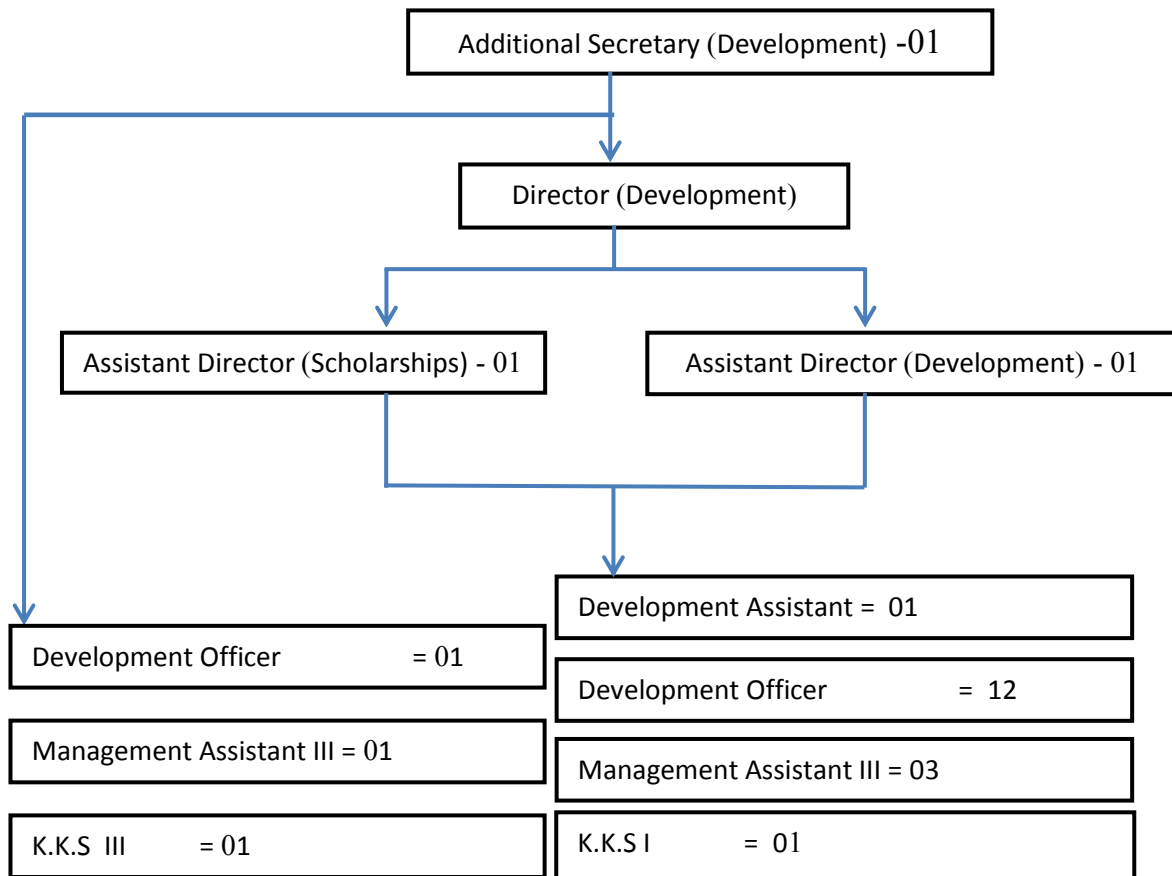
Additional Secretary (Development) -01

Director (Development)

Assistant Director (Scholarships) - 01

Assistant Director (Development) - 01

Development Officer = 01

Management Assistant III = 01

K.K.S III = 01

Development Assistant = 01

Development Officer = 12

Management Assistant III = 03

K.K.S I = 01